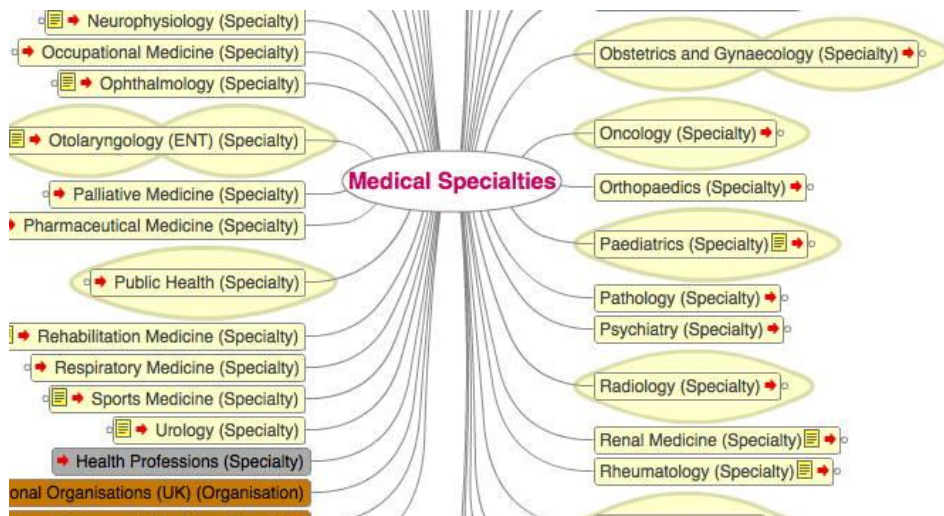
Neurophysiology (Specialty)
Occupational Medicine (Specialty)
Ophthalmology (Specialty)
Otolaryngology (ENT) (Specialty)
Palliative Medicine (Specialty)
Pharmaceutical Medicine (Specialty)
Public Health (Specialty)
Rehabilitation Medicine (Specialty)
Respiratory Medicine (Specialty)
Sports Medicine (Specialty)
Urology (Specialty)
Health Professions (Specialty)
onal Organisations (UK) (Organisation)

Medical Specialties

Obstetrics and Gynaecology (Specialty)
Oncology (Specialty)
Orthopaedics (Specialty)
Paediatrics (Specialty)
Pathology (Specialty)
Psychiatry (Specialty)
Radiology (Specialty)
Renal Medicine (Specialty)
Rheumatology (Specialty)